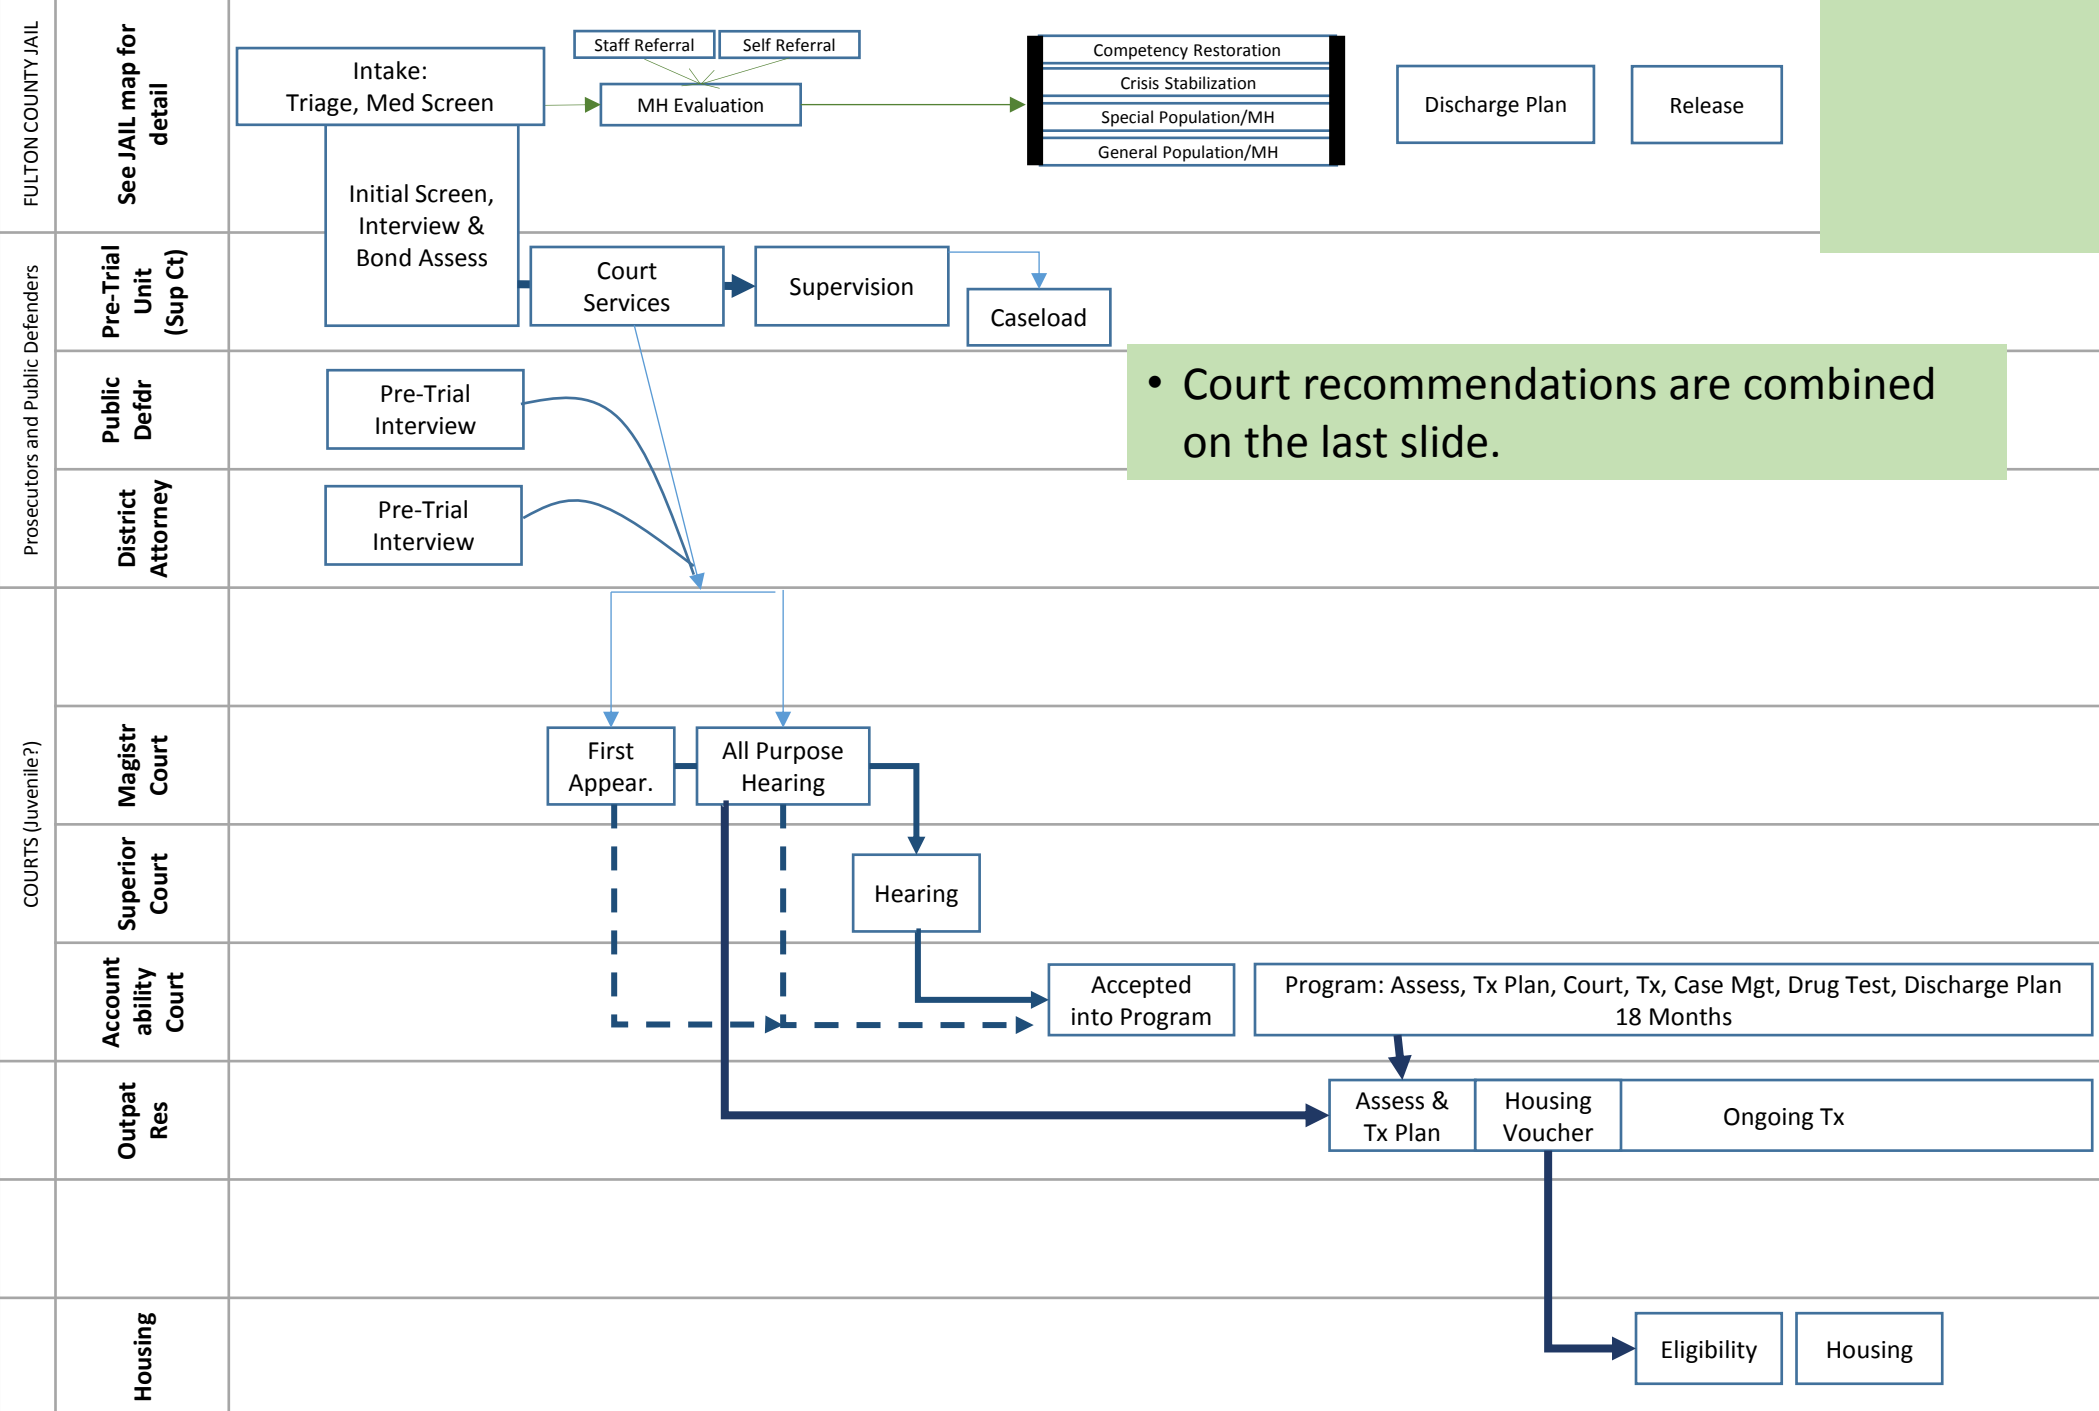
FULTON COUNTY JAIL

See JAIL map for detail

Intake: Triage, Med Screen

Staff Referral

Self Referral

MH Evaluation

Competency Restoration

Crisis Stabilization

Special Population/MH

General Population/MH

Discharge Plan

Release

Prosecutors and Public Defenders

Pre-Trial Unit (Sup Ct)

Initial Screen, Interview & Bond Assess

Court Services

Supervision

Caseload

Public Defdr

Pre-Trial Interview

• Court recommendations are combined on the last slide.

District Attorney

Pre-Trial Interview

COURTS (Juvenile?)

Magistr Court

First Appear.

All Purpose Hearing

Superior Court

Hearing

Account ability Court

Accepted into Program

Program: Assess, Tx Plan, Court, Tx, Case Mgt, Drug Test, Discharge Plan 18 Months

Outpat Res

Assess & Tx Plan

Housing Voucher

Ongoing Tx

Housing

Eligibility

Housing